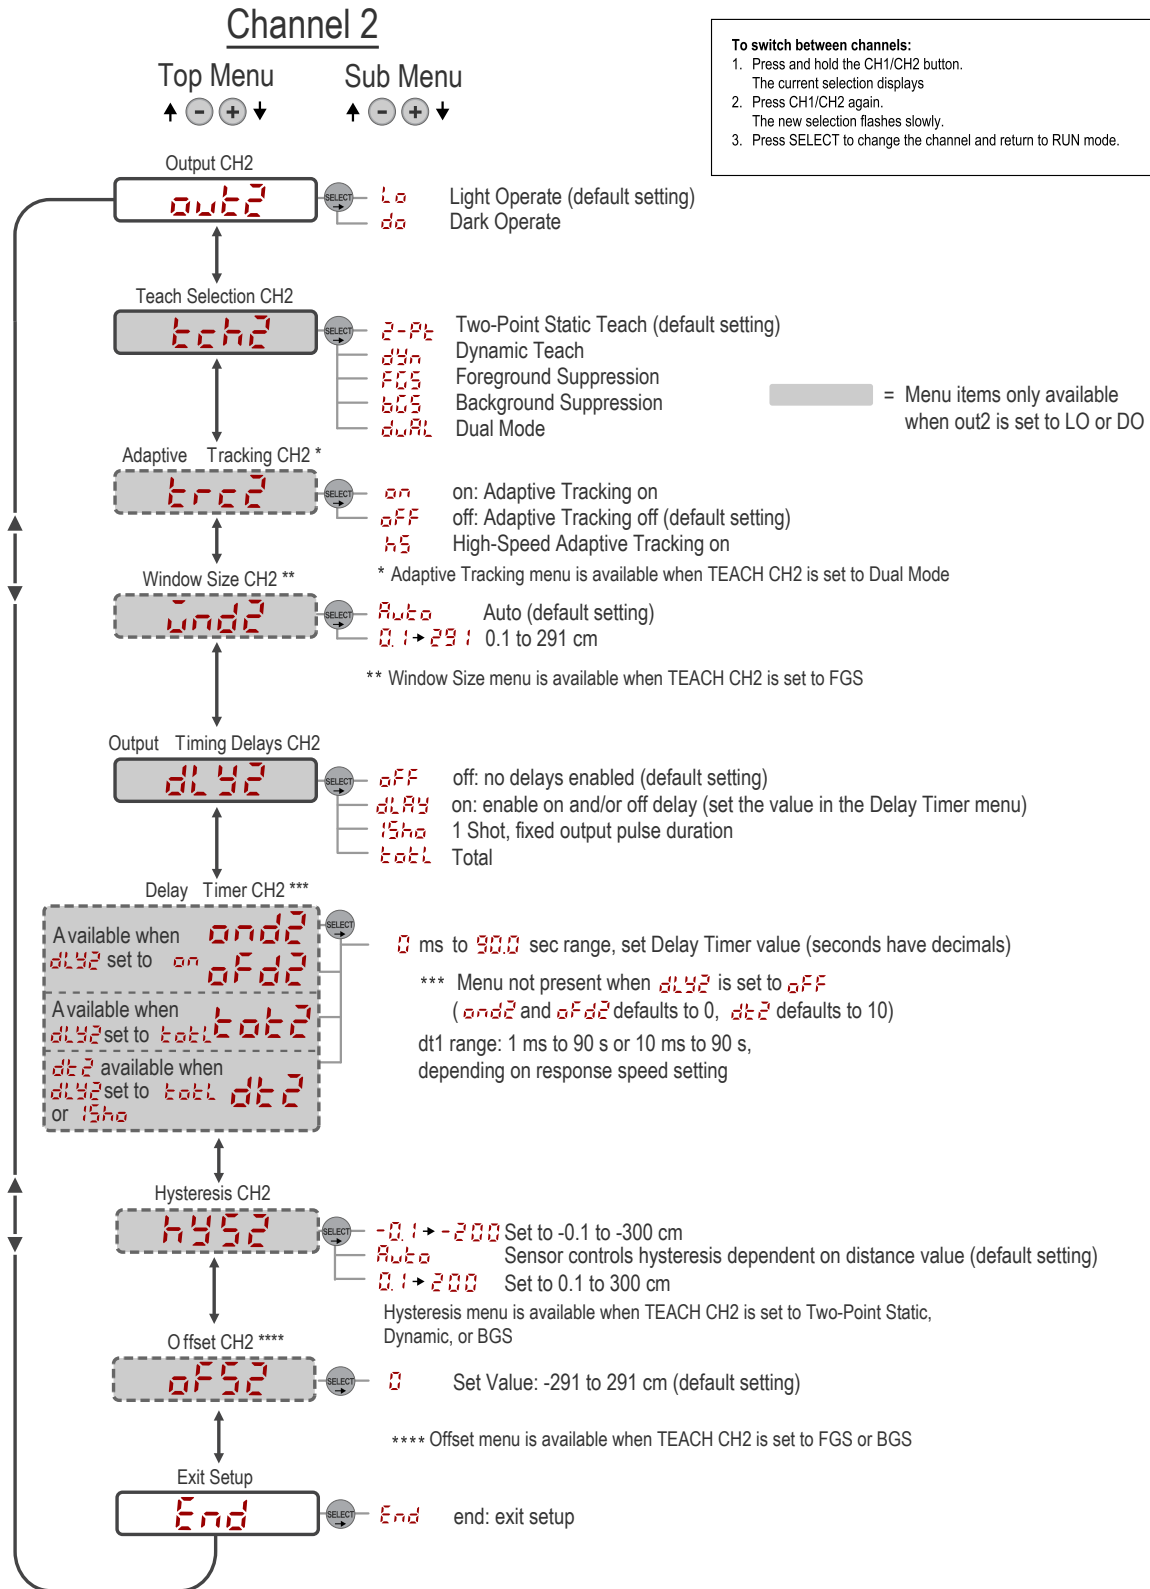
Channel 2

Top Menu

Sub Menu

To switch between channels:
1. Press and hold the CH1/CH2 button. The current selection displays
2. Press CH1/CH2 again. The new selection flashes slowly.
3. Press SELECT to change the channel and return to RUN mode.

Output CH2

out2

SELECT

Lo Light Operate (default setting)
do Dark Operate

Teach Selection CH2

tch2

SELECT

2-Pt Two-Point Static Teach (default setting)
dyn Dynamic Teach
FGS Foreground Suppression
bGS Background Suppression
duAL Dual Mode

= Menu items only available when out2 is set to LO or DO

Adaptive Tracking CH2 *

trc2

SELECT

on on: Adaptive Tracking on
oFF off: Adaptive Tracking off (default setting)
hS High-Speed Adaptive Tracking on

* Adaptive Tracking menu is available when TEACH CH2 is set to Dual Mode

Window Size CH2 **

wnd2

SELECT

Auto Auto (default setting)
0.1 → 291 0.1 to 291 cm

** Window Size menu is available when TEACH CH2 is set to FGS

Output Timing Delays CH2

dLY2

SELECT

oFF off: no delays enabled (default setting)
dLAY on: enable on and/or off delay (set the value in the Delay Timer menu)
1Sho 1 Shot, fixed output pulse duration
totL Total

Delay Timer CH2 ***

SELECT

Available when dLY2 set to on ond2 oFd2

Available when dLY2 set to totL tot2

dt2 available when dLY2 set to totL or 1Sho dt2

0 ms to 90.0 sec range, set Delay Timer value (seconds have decimals)

*** Menu not present when dLY2 is set to oFF (ond2 and oFd2 defaults to 0, dt2 defaults to 10)

dt1 range: 1 ms to 90 s or 10 ms to 90 s, depending on response speed setting

Hysteresis CH2

hyS2

SELECT

-0.1 → -200 Set to -0.1 to -300 cm
Auto Sensor controls hysteresis dependent on distance value (default setting)
0.1 → 200 Set to 0.1 to 300 cm

Hysteresis menu is available when TEACH CH2 is set to Two-Point Static, Dynamic, or BGS

Offset CH2 ****

oFS2

SELECT

0 Set Value: -291 to 291 cm (default setting)

**** Offset menu is available when TEACH CH2 is set to FGS or BGS

Exit Setup

End

SELECT

End end: exit setup